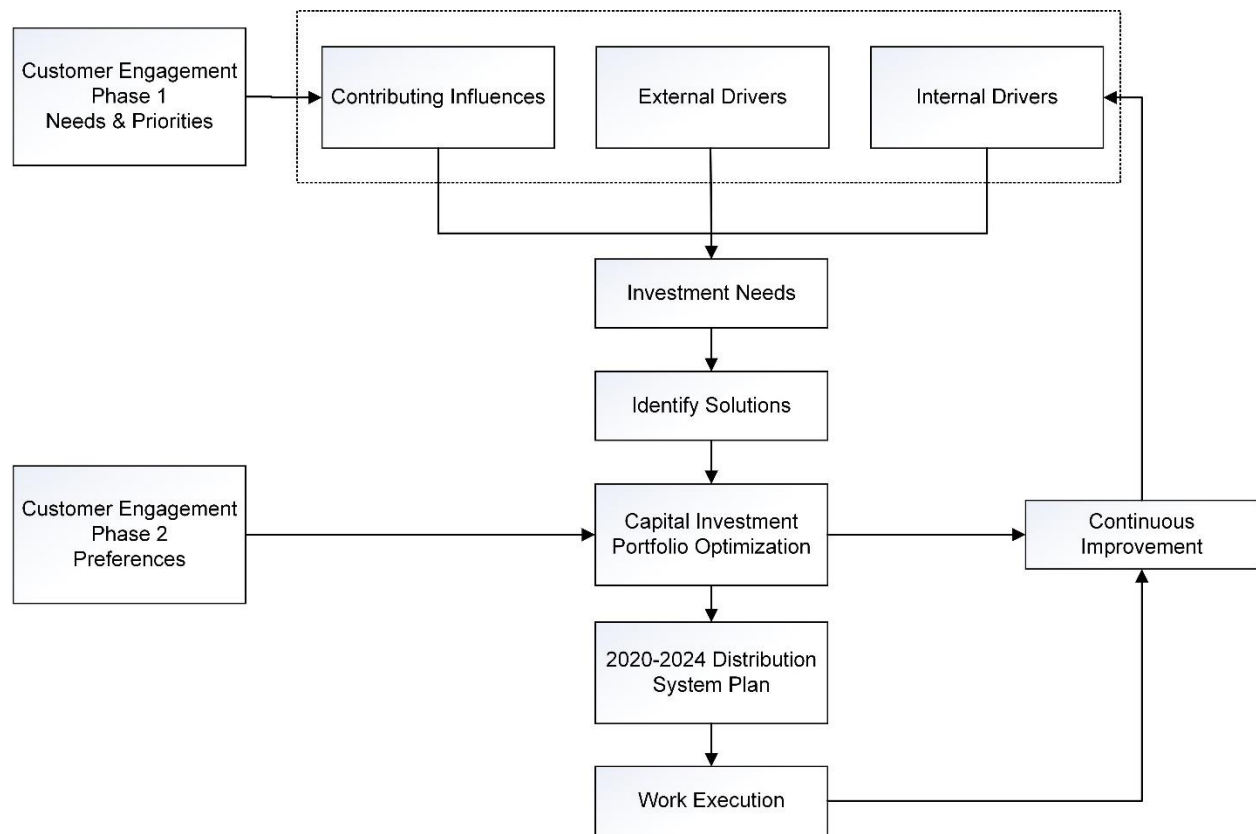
Customer Engagement
Phase 1
Needs & Priorities

Contributing Influences

External Drivers

Internal Drivers

Investment Needs

Identify Solutions

Customer Engagement
Phase 2
Preferences

Capital Investment
Portfolio Optimization

Continuous
Improvement

2020-2024 Distribution
System Plan

Work Execution